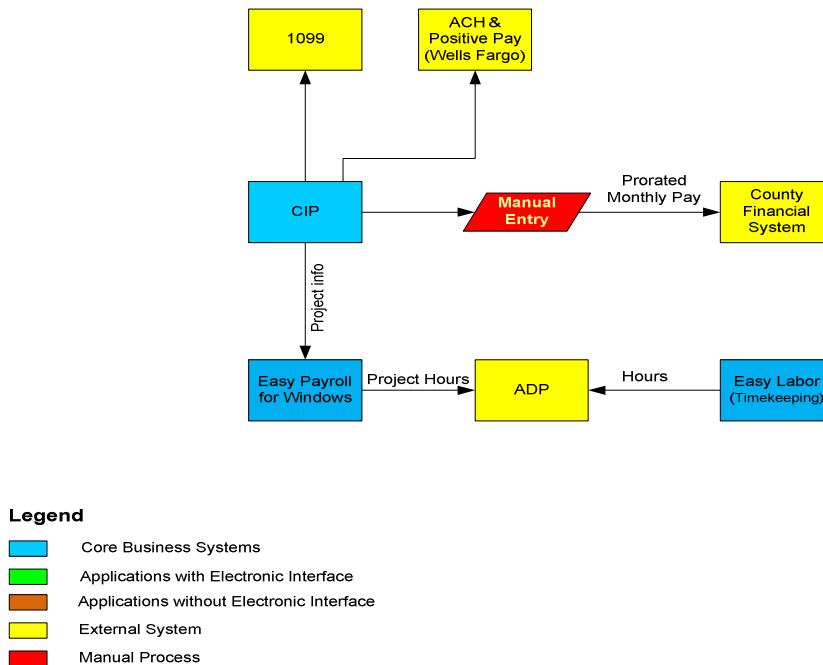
1099

ACH & Positive Pay (Wells Fargo)

CIP

Manual Entry

Prorated Monthly Pay

County Financial System

Project info

Easy Payroll for Windows

Project Hours

ADP

Hours

Easy Labor (Timekeeping)

Legend

Core Business Systems

Applications with Electronic Interface

Applications without Electronic Interface

External System

Manual Process